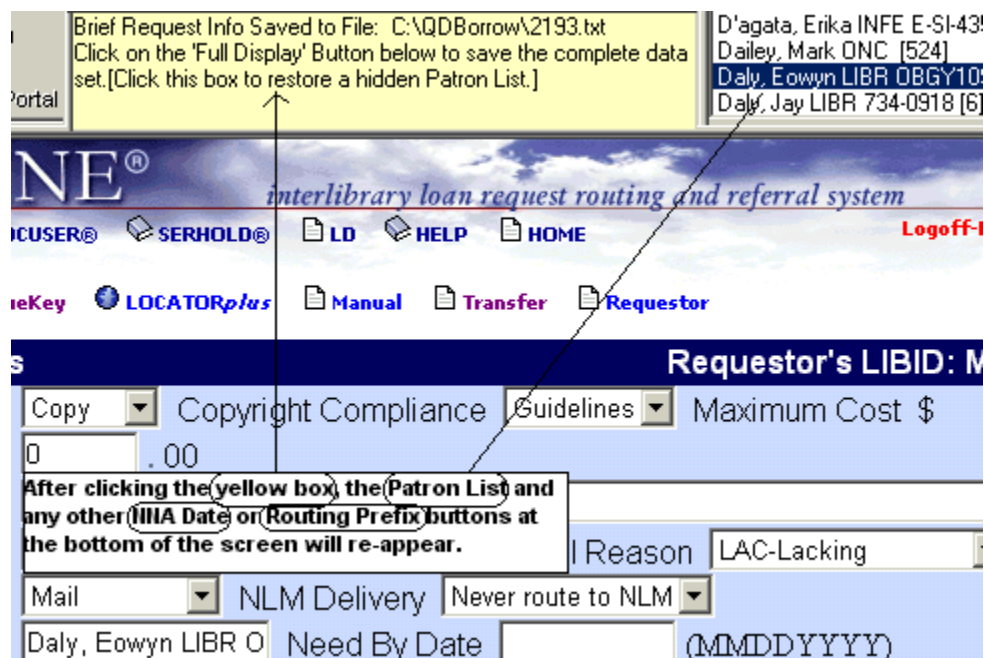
Portal

Brief Request Info Saved to File: C:\QDBorrow\2193.txt
Click on the 'Full Display' Button below to save the complete data set.[Click this box to restore a hidden Patron List.]

D'agata, Erika INFE E-SI-435
Dailey, Mark ONC [524]
Daly, Eowyn LIBR OBGY10
Daly, Jay LIBR 734-0918 [6]

NE®
interlibrary loan request routing and referral system

CUSER® SERHOLD® LD HELP HOME Logoff-

eKey LOCATORplus Manual Transfer Requestor

s Requestor's LIBID: M

Copy Copyright Compliance Guidelines Maximum Cost $
0 .00

After clicking the yellow box, the Patron List and any other NNA Date or Routing Prefix buttons at the bottom of the screen will re-appear.

l Reason LAC-Lacking
Mail NLM Delivery Never route to NLM
Daly, Eowyn LIBR O Need By Date (MMDDYYYY)